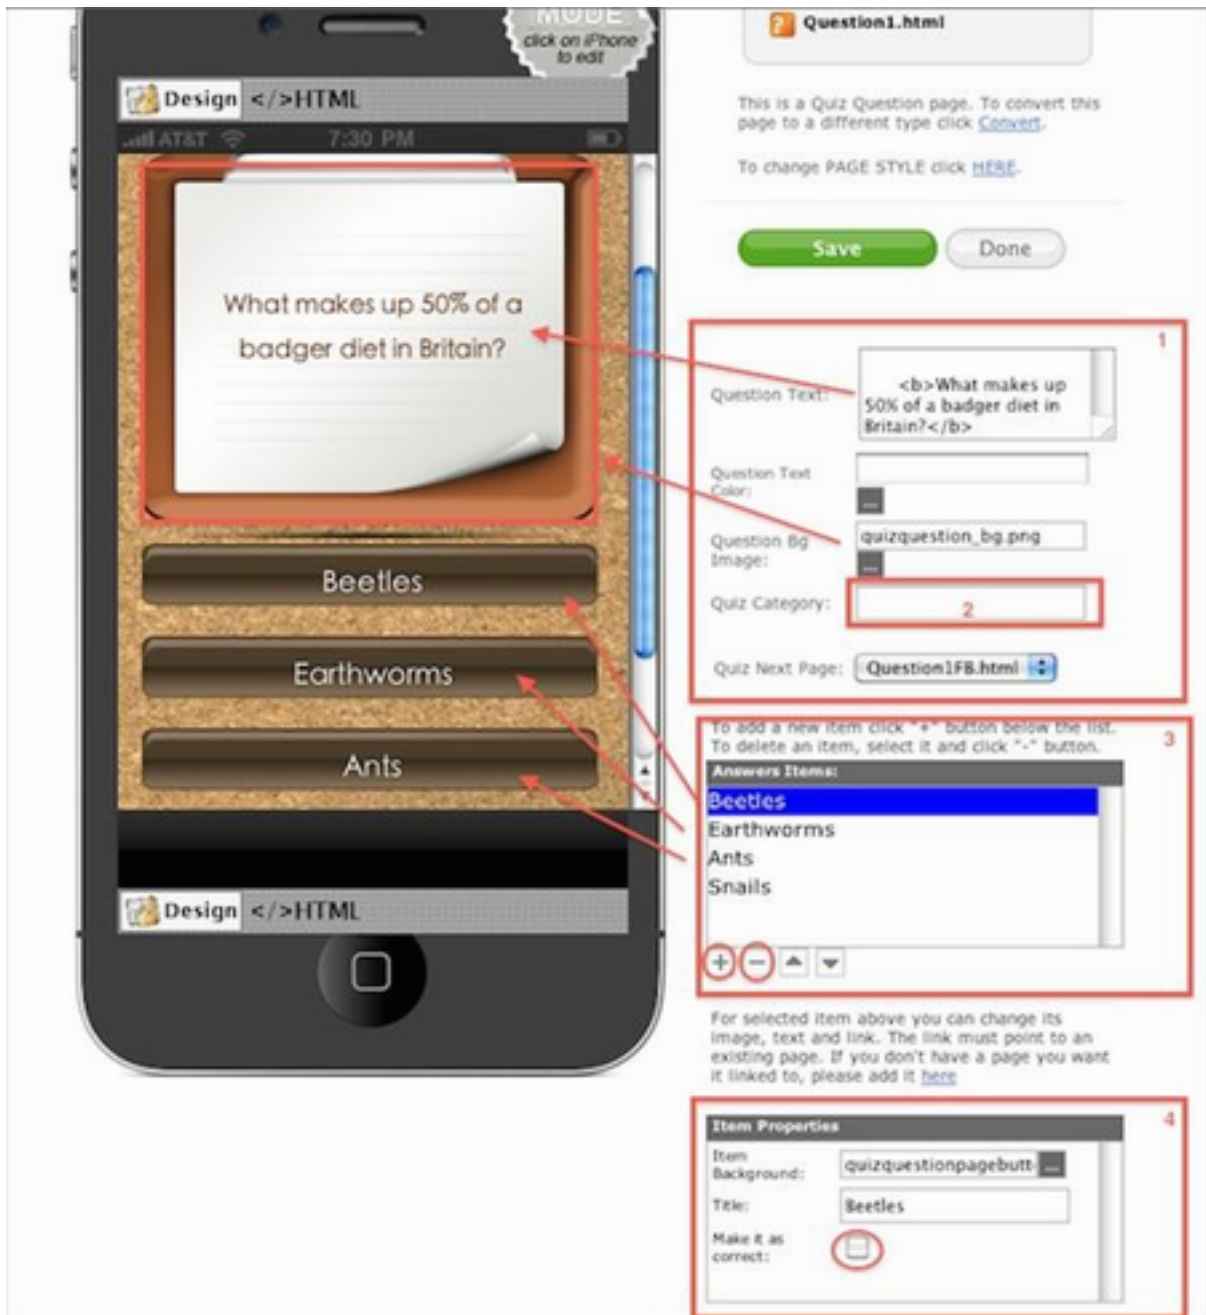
MODE
click on iPhone to edit

Design </>HTML

AT&T 7:30 PM

What makes up 50% of a badger diet in Britain?

Beetles

Earthworms

Ants

Design </>HTML

Question1.html

This is a Quiz Question page. To convert this page to a different type click Convert.

To change PAGE STYLE click HERE.

Save Done

1

Question Text: <b>What makes up 50% of a badger diet in Britain?</b>

Question Text Color: ...

Question Bg Image: quizquestion_bg.png ...

Quiz Category: 2

Quiz Next Page: Question1FB.html

3

To add a new item click "+" button below the list. To delete an item, select it and click "-" button.

Answers Items:
Beetles
Earthworms
Ants
Snails

+ −

For selected item above you can change its image, text and link. The link must point to an existing page. If you don't have a page you want it linked to, please add it here

4

Item Properties

Item Background: quizquestionpagebutt ...

Title: Beetles

Make it as correct: